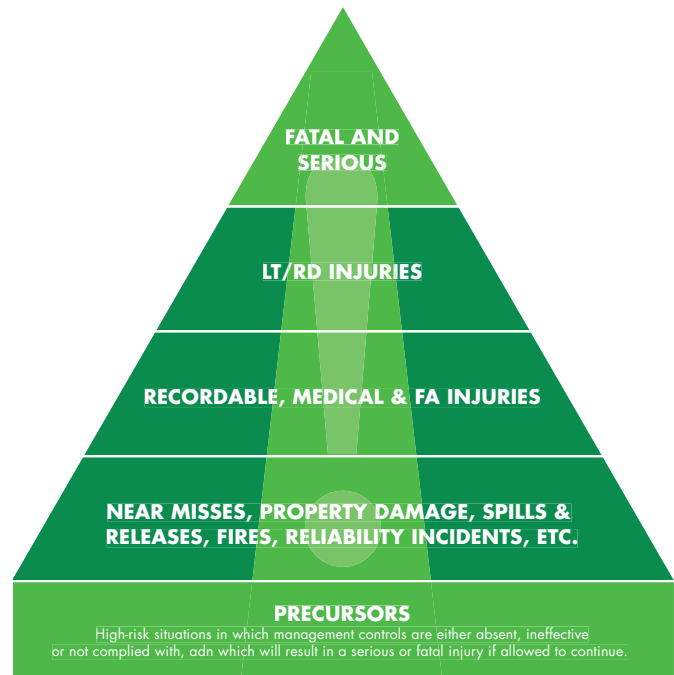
FATAL AND SERIOUS

LT/RD INJURIES

RECORDABLE, MEDICAL & FA INJURIES

NEAR MISSES, PROPERTY DAMAGE, SPILLS & RELEASES, FIRES, RELIABILITY INCIDENTS, ETC.

PRECURSORS

High-risk situations in which management controls are either absent, ineffective or not complied with, adn which will result in a serious or fatal injury if allowed to continue.